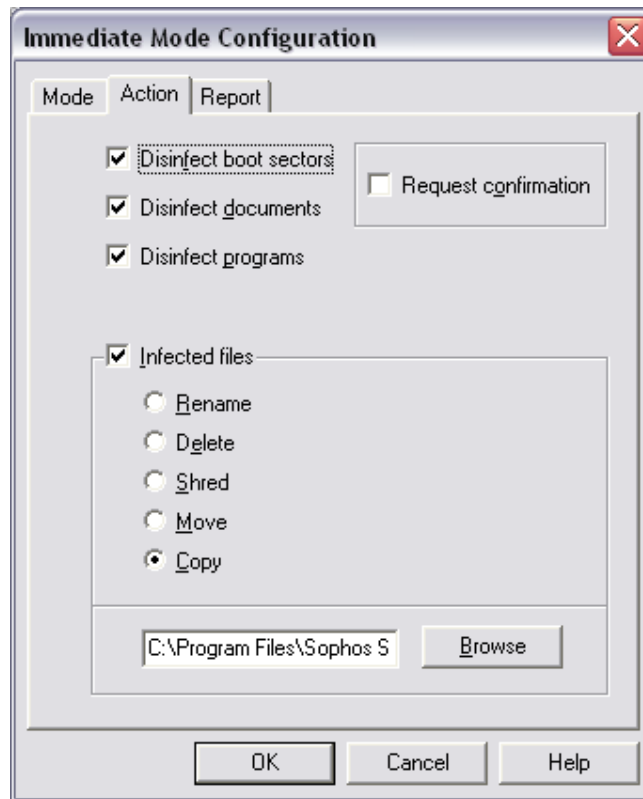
Immediate Mode Configuration

Mode | Action | Report

Disinfect boot sectors

Disinfect documents

Disinfect programs

Request confirmation

Infected files

Rename

Delete

Shred

Move

Copy

C:\Program Files\Sophos S

Browse

OK | Cancel | Help